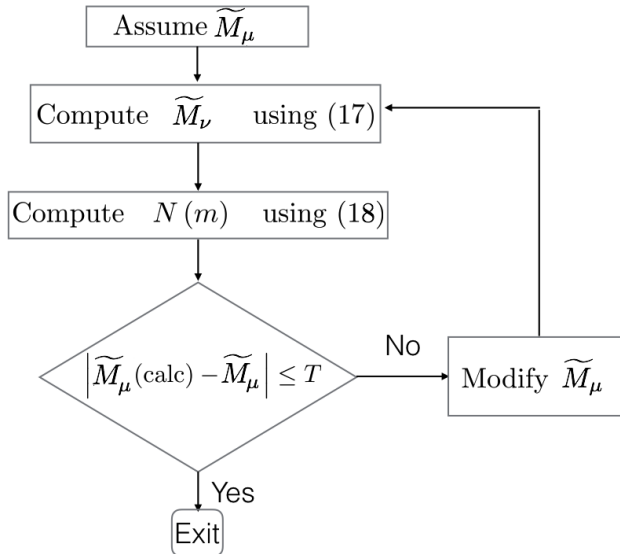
Assume $\widetilde{M}_{\mu}$

Compute $\widetilde{M}_{\nu}$ using (17)

Compute $N(m)$ using (18)

$\left|\widetilde{M}_{\mu}(\text{calc}) - \widetilde{M}_{\mu}\right| \leq T$

No

Modify $\widetilde{M}_{\mu}$

Yes

Exit